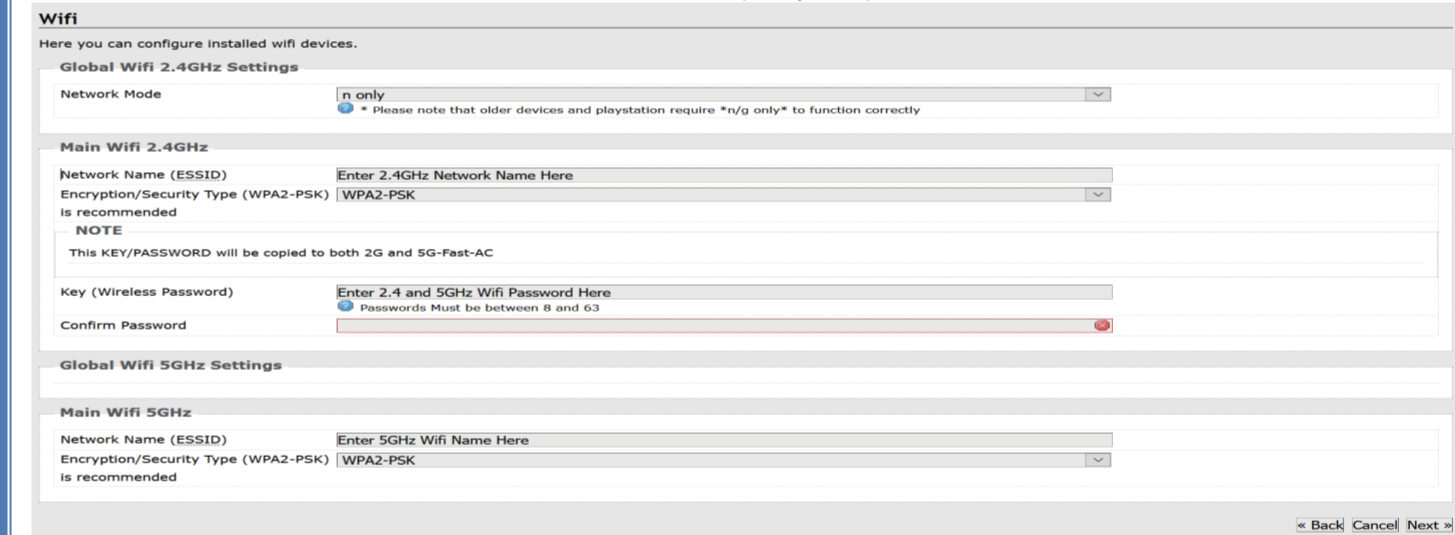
Wifi

Here you can configure installed wifi devices.

Global Wifi 2.4GHz Settings

Network Mode n only
* Please note that older devices and playstation require *n/g only* to function correctly

Main Wifi 2.4GHz

Network Name (ESSID) Enter 2.4GHz Network Name Here
Encryption/Security Type (WPA2-PSK) is recommended WPA2-PSK

NOTE
This KEY/PASSWORD will be copied to both 2G and 5G-Fast-AC

Key (Wireless Password) Enter 2.4 and 5GHz Wifi Password Here
Passwords Must be between 8 and 63
Confirm Password

Global Wifi 5GHz Settings

Main Wifi 5GHz

Network Name (ESSID) Enter 5GHz Wifi Name Here
Encryption/Security Type (WPA2-PSK) is recommended WPA2-PSK

« Back Cancel Next »